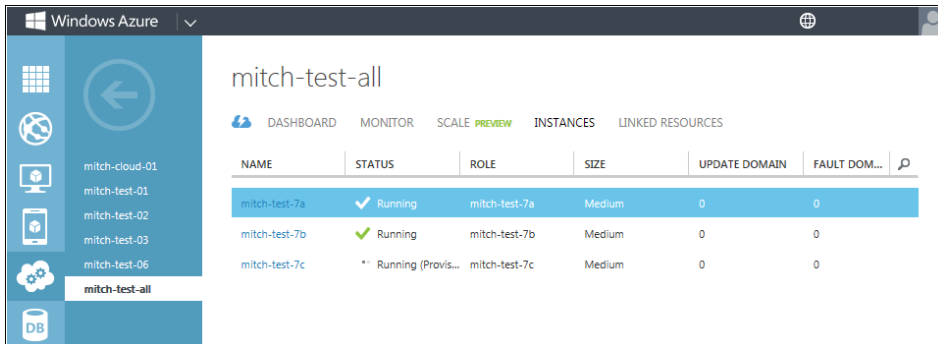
Windows Azure

mitch-cloud-01
mitch-test-01
mitch-test-02
mitch-test-03
mitch-test-06
mitch-test-all

DB

mitch-test-all

DASHBOARD MONITOR SCALE PREVIEW INSTANCES LINKED RESOURCES

| NAME | STATUS | ROLE | SIZE | UPDATE DOMAIN | FAULT DOM... |
|---|---|---|---|---|---|
| mitch-test-7a | Running | mitch-test-7a | Medium | 0 | 0 |
| mitch-test-7b | Running | mitch-test-7b | Medium | 0 | 0 |
| mitch-test-7c | Running (Provis... | mitch-test-7c | Medium | 0 | 0 |